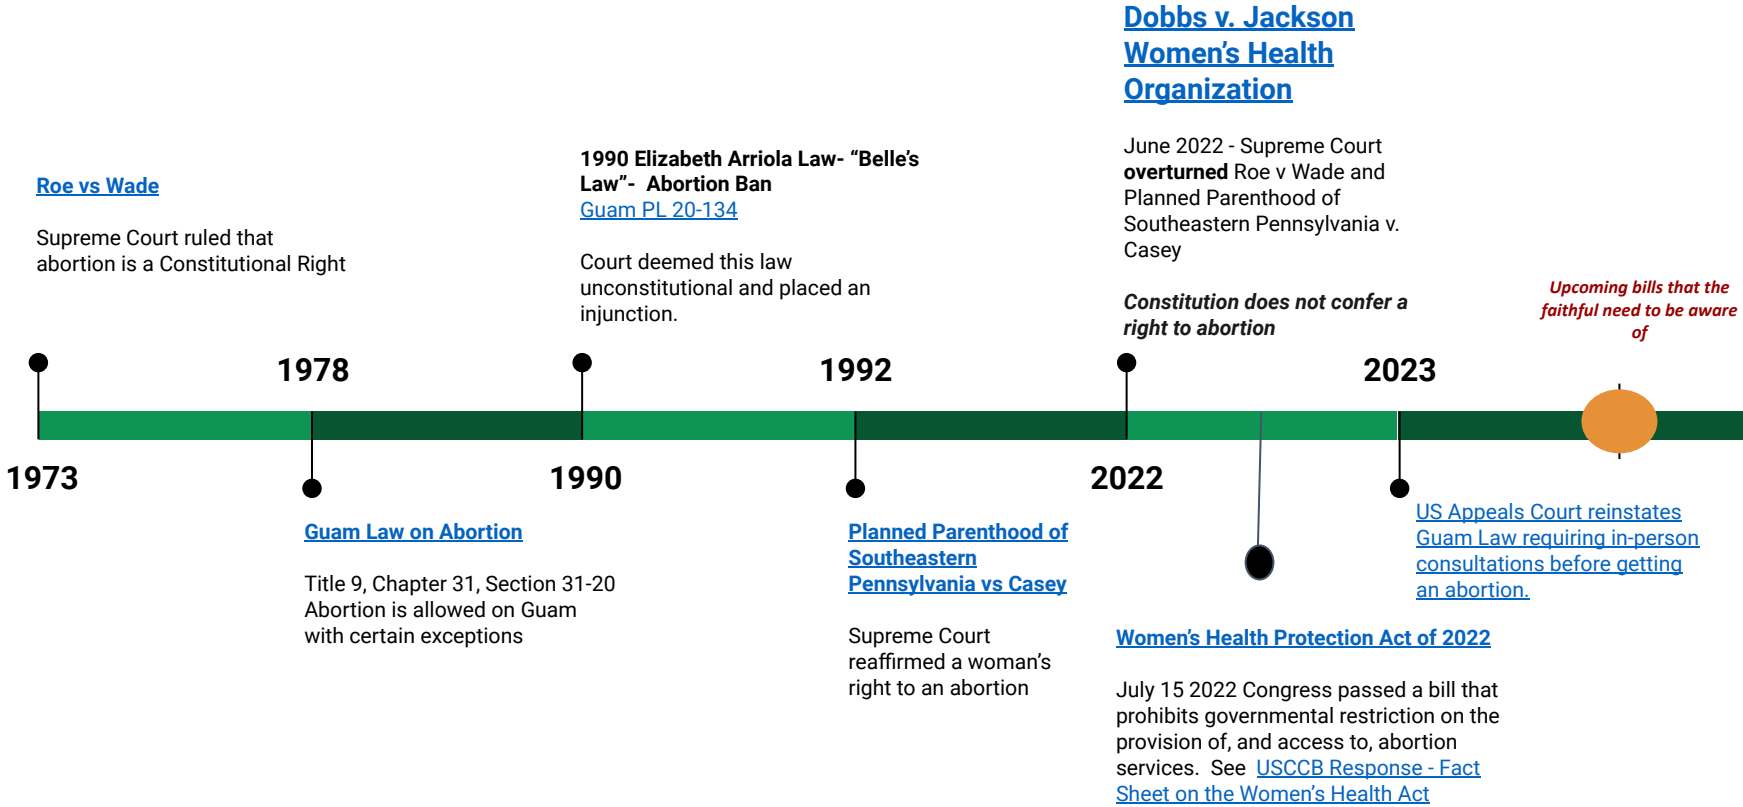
Dobbs v. Jackson Women's Health Organization

June 2022 - Supreme Court **overturned** Roe v Wade and Planned Parenthood of Southeastern Pennsylvania v. Casey

***Constitution does not confer a right to abortion***

Roe vs Wade

Supreme Court ruled that abortion is a Constitutional Right

1990 Elizabeth Arriola Law- "Belle's Law"- Abortion Ban
Guam PL 20-134

Court deemed this law unconstitutional and placed an injunction.

*Upcoming bills that the faithful need to be aware of*

1978

1992

2023

1973

1990

2022

Guam Law on Abortion

Title 9, Chapter 31, Section 31-20
Abortion is allowed on Guam with certain exceptions

Planned Parenthood of Southeastern Pennsylvania vs Casey

Supreme Court reaffirmed a woman's right to an abortion

US Appeals Court reinstates Guam Law requiring in-person consultations before getting an abortion.

Women's Health Protection Act of 2022

July 15 2022 Congress passed a bill that prohibits governmental restriction on the provision of, and access to, abortion services. See USCCB Response - Fact Sheet on the Women's Health Act